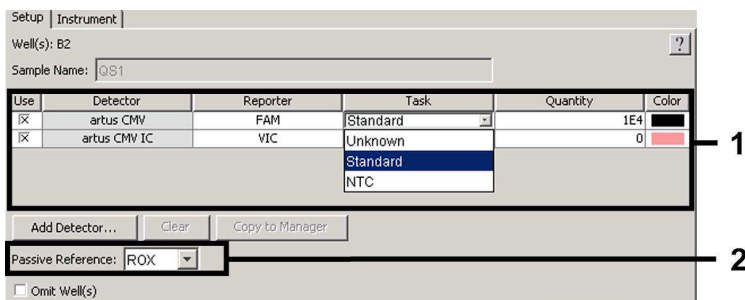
Setup | Instrument

Well(s): B2

?

Sample Name: QS1

| Use | Detector | Reporter | Task | Quantity | Color |
|---|---|---|---|---|---|
| ☒ | artus CMV | FAM | Standard | 1E4 | |
| ☒ | artus CMV IC | VIC | Unknown | 0 | |
| | | | Standard | | |
| | | | NTC | | |

1

Add Detector... Clear Copy to Manager

Passive Reference: ROX

2

☐ Omit Well(s)